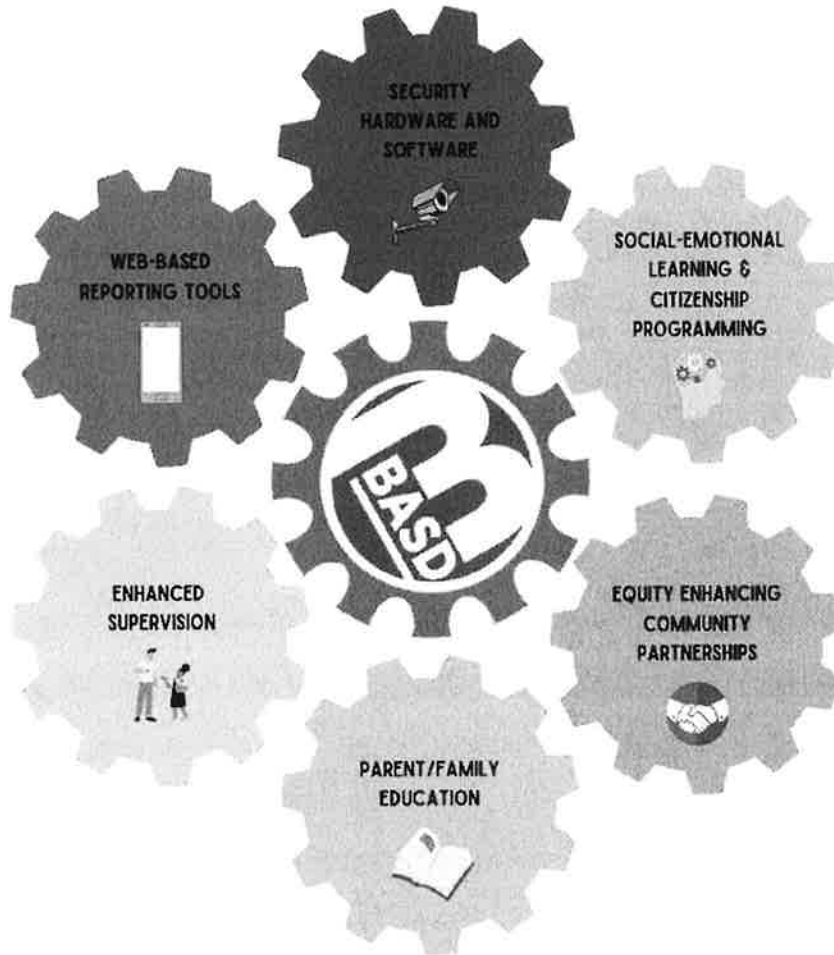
SECURITY HARDWARE AND SOFTWARE

WEB-BASED REPORTING TOOLS

SOCIAL-EMOTIONAL LEARNING & CITIZENSHIP PROGRAMMING

BASD

ENHANCED SUPERVISION

EQUITY ENHANCING COMMUNITY PARTNERSHIPS

PARENT/FAMILY EDUCATION